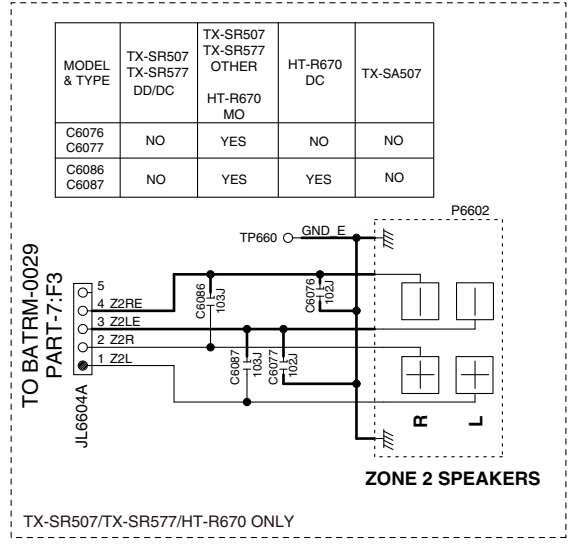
| MODEL & TYPE | TX-SR507 TX-SR577 DD/DC | TX-SR507 TX-SR577 OTHER HT-R670 MO | HT-R670 DC | TX-SA507 |
|---|---|---|---|---|
| C6076 C6077 | NO | YES | NO | NO |
| C6086 C6087 | NO | YES | YES | NO |

P6602

TP660

GND_E

TO BATRM-0029 PART-7:F3

5
4 Z2RE
3 Z2LE
2 Z2R
1 Z2L

JL6604A

C6086 103J

C6076 102J

C6087 103J

C6077 102J

R

L

ZONE 2 SPEAKERS

TX-SR507/TX-SR577/HT-R670 ONLY